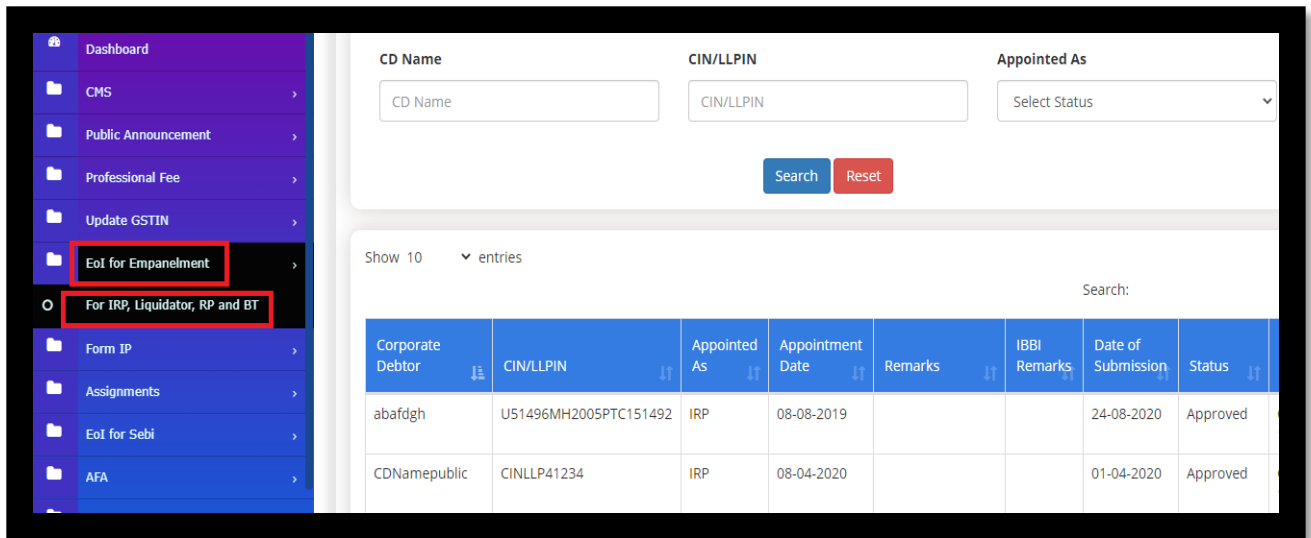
Dashboard
CMS
Public Announcement
Professional Fee
Update GSTIN
EoI for Empanelment
For IRP, Liquidator, RP and BT
Form IP
Assignments
EoI for Sebi
AFA

CD Name
CD Name
CIN/LLPIN
CIN/LLPIN
Appointed As
Select Status

Search Reset

Show 10 entries

Search:

| Corporate Debtor | CIN/LLPIN | Appointed As | Appointment Date | Remarks | IBBI Remarks | Date of Submission | Status |
|---|---|---|---|---|---|---|---|
| abafdgh | U51496MH2005PTC151492 | IRP | 08-08-2019 | | | 24-08-2020 | Approved |
| CDNamepublic | CINLLP41234 | IRP | 08-04-2020 | | | 01-04-2020 | Approved |